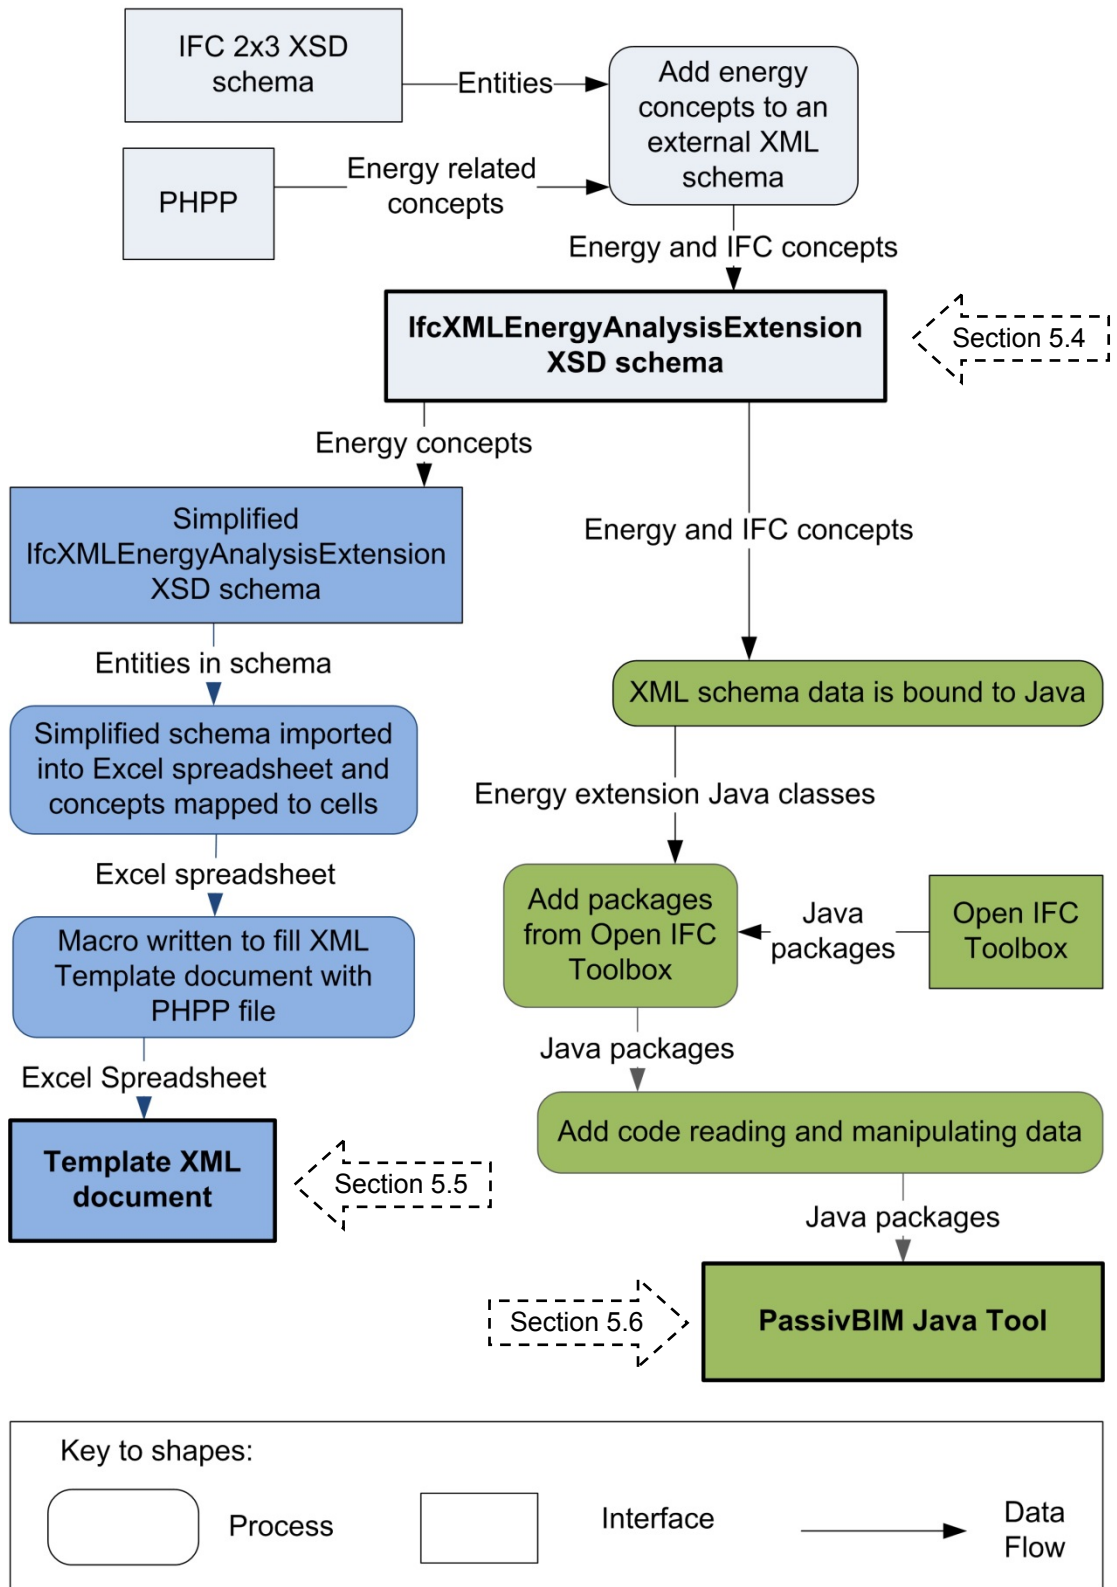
IFC 2x3 XSD schema

Entities

Add energy concepts to an external XML schema

PHPP

Energy related concepts

Energy and IFC concepts

IfcXMLEnergyAnalysisExtension XSD schema

Section 5.4

Energy concepts

Simplified IfcXMLEnergyAnalysisExtension XSD schema

Energy and IFC concepts

Entities in schema

XML schema data is bound to Java

Simplified schema imported into Excel spreadsheet and concepts mapped to cells

Energy extension Java classes

Excel spreadsheet

Add packages from Open IFC Toolbox

Java packages

Open IFC Toolbox

Macro written to fill XML Template document with PHPP file

Java packages

Excel Spreadsheet

Add code reading and manipulating data

Template XML document

Section 5.5

Java packages

Section 5.6

PassivBIM Java Tool

Key to shapes:

Process

Interface

Data Flow